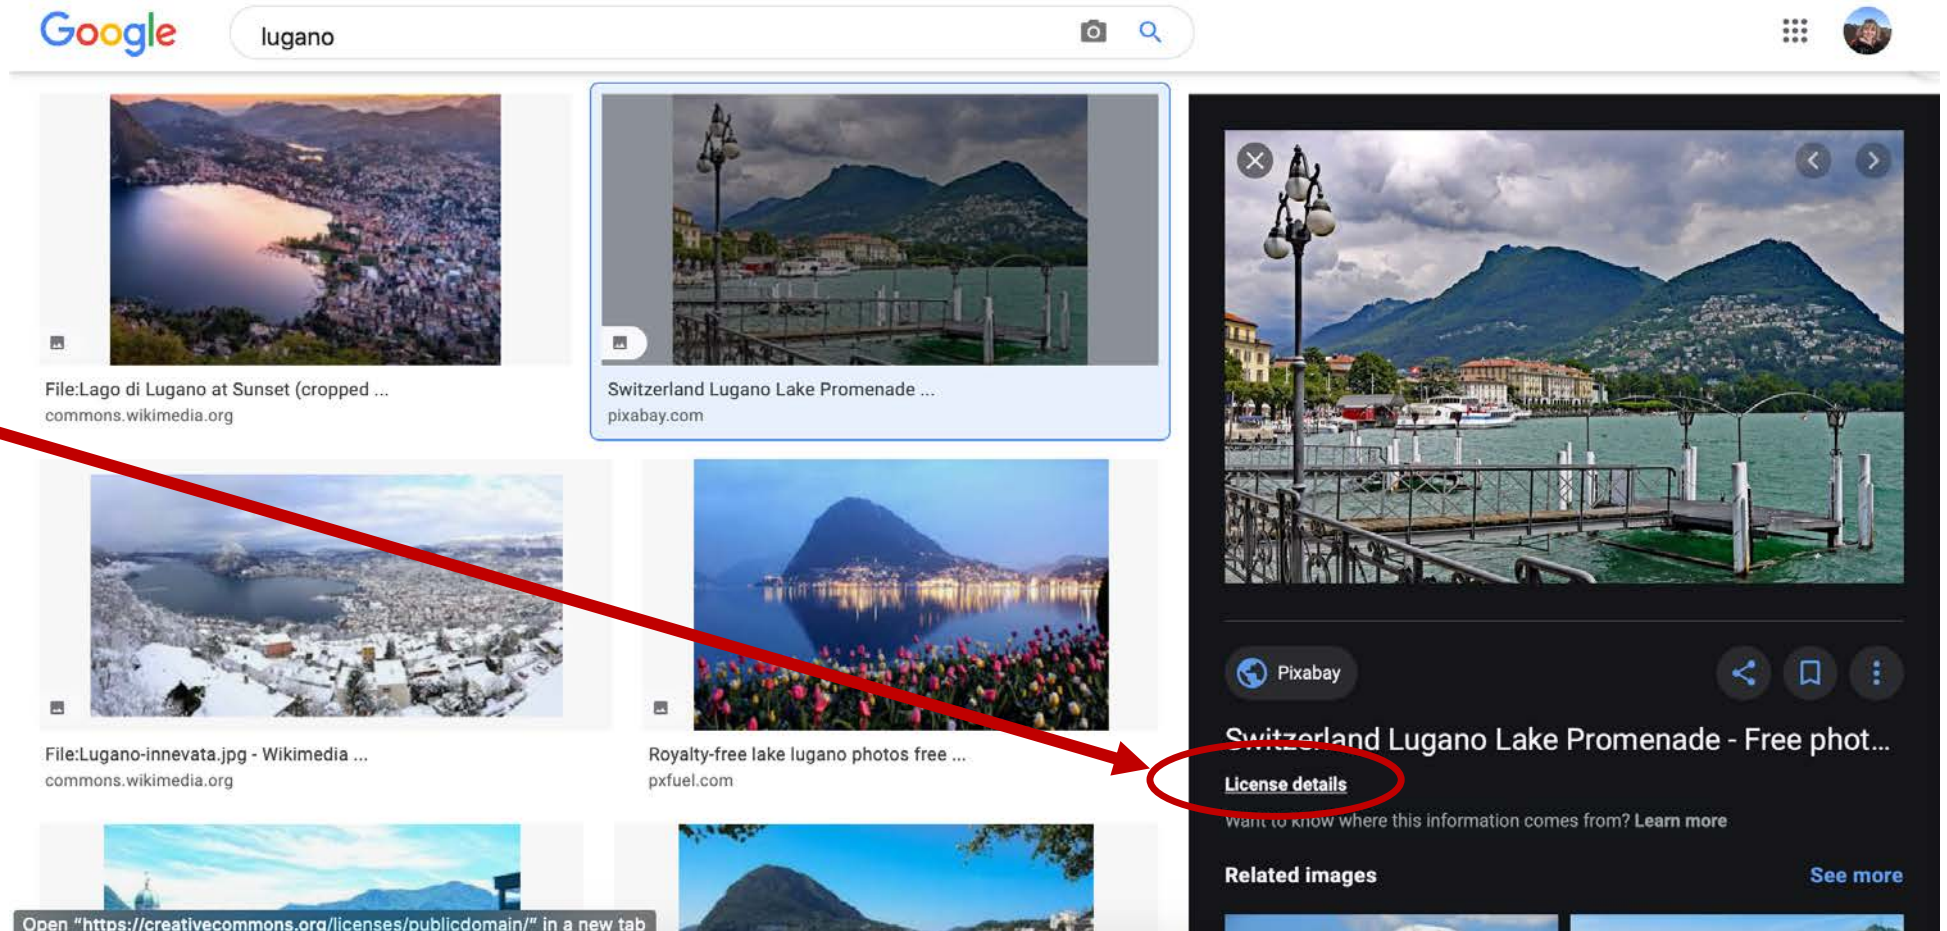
Google

lugano

File:Lago di Lugano at Sunset (cropped ...
commons.wikimedia.org

Switzerland Lugano Lake Promenade ...
pixabay.com

File:Lugano-innevata.jpg - Wikimedia ...
commons.wikimedia.org

Royalty-free lake lugano photos free ...
pxfuel.com

Open "https://creativecommons.org/licenses/publicdomain/" in a new tab

Pixabay

Switzerland Lugano Lake Promenade - Free phot...

License details

Want to know where this information comes from? Learn more

Related images

See more